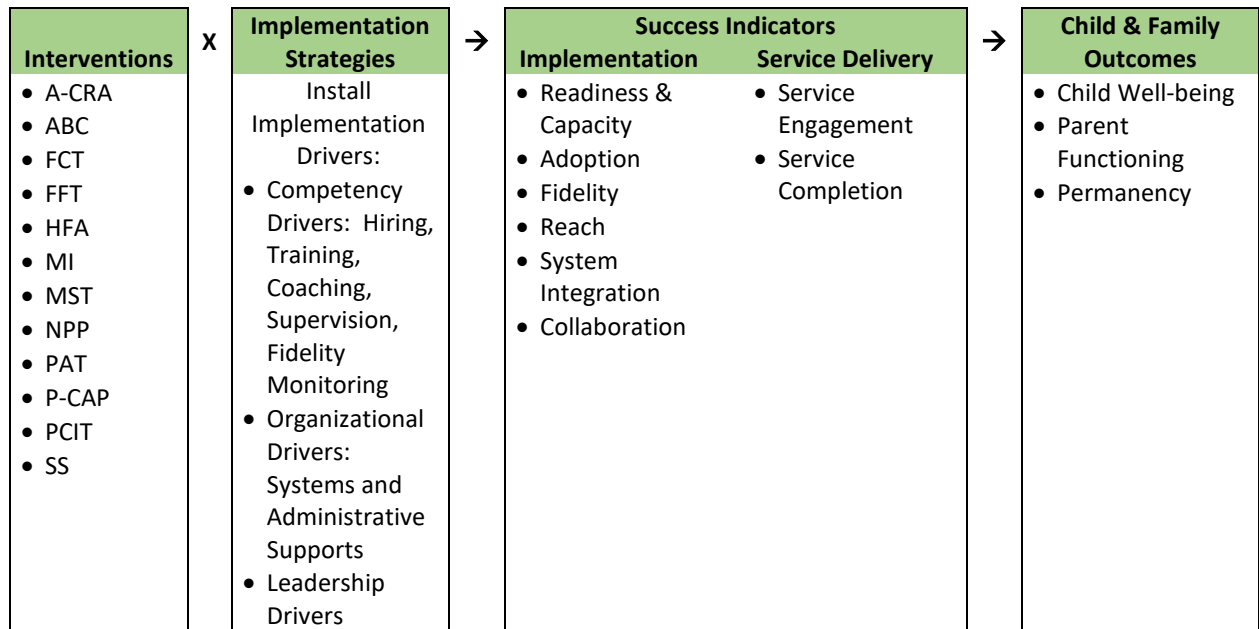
| Interventions | X | Implementation Strategies | → | Success Indicators: Implementation | Success Indicators: Service Delivery | → | Child & Family Outcomes |
|---|---|---|---|---|---|---|---|
| • A-CRA<br>• ABC<br>• FCT<br>• FFT<br>• HFA<br>• MI<br>• MST<br>• NPP<br>• PAT<br>• P-CAP<br>• PCIT<br>• SS | | Install Implementation Drivers:<br>• Competency Drivers: Hiring, Training, Coaching, Supervision, Fidelity Monitoring<br>• Organizational Drivers: Systems and Administrative Supports<br>• Leadership Drivers | | • Readiness & Capacity<br>• Adoption<br>• Fidelity<br>• Reach<br>• System Integration<br>• Collaboration | • Service Engagement<br>• Service Completion | | • Child Well-being<br>• Parent Functioning<br>• Permanency |